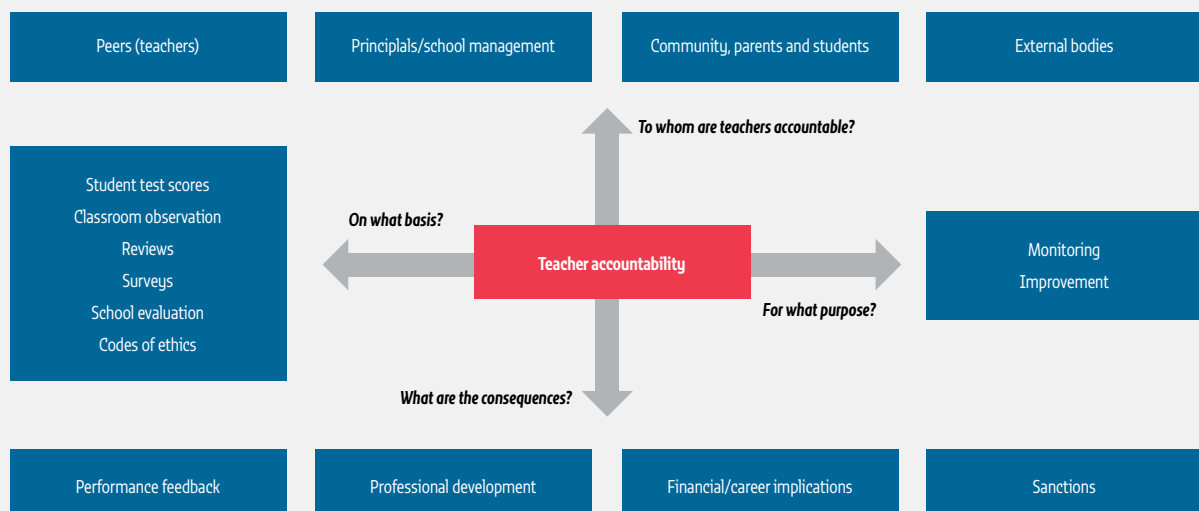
Peers (teachers)

Principlals/school management

Community, parents and students

External bodies

To whom are teachers accountable?

Student test scores
Classroom observation
Reviews
Surveys
School evaluation
Codes of ethics

On what basis?

Teacher accountability

Monitoring
Improvement

For what purpose?

What are the consequences?

Performance feedback

Professional development

Financial/career implications

Sanctions